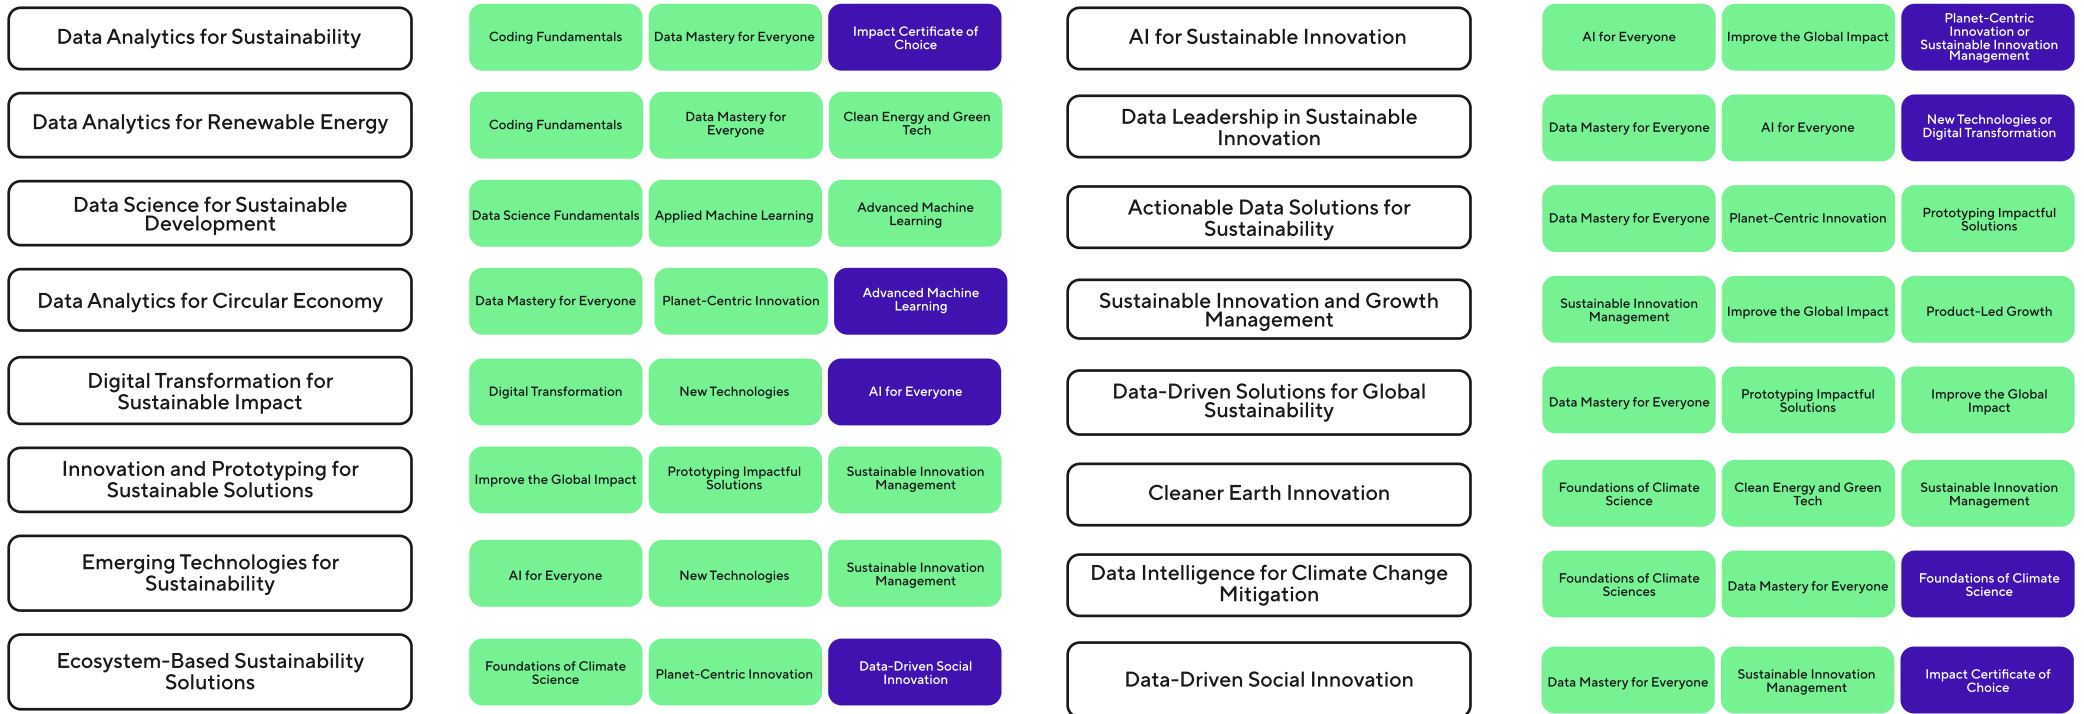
Data Analytics for Sustainability

Coding Fundamentals | Data Mastery for Everyone | Impact Certificate of Choice

Data Analytics for Renewable Energy

Coding Fundamentals | Data Mastery for Everyone | Clean Energy and Green Tech

Data Science for Sustainable Development

Data Science Fundamentals | Applied Machine Learning | Advanced Machine Learning

Data Analytics for Circular Economy

Data Mastery for Everyone | Planet-Centric Innovation | Advanced Machine Learning

Digital Transformation for Sustainable Impact

Digital Transformation | New Technologies | AI for Everyone

Innovation and Prototyping for Sustainable Solutions

Improve the Global Impact | Prototyping Impactful Solutions | Sustainable Innovation Management

Emerging Technologies for Sustainability

AI for Everyone | New Technologies | Sustainable Innovation Management

Ecosystem-Based Sustainability Solutions

Foundations of Climate Science | Planet-Centric Innovation | Data-Driven Social Innovation

AI for Sustainable Innovation

AI for Everyone | Improve the Global Impact | Planet-Centric Innovation or Sustainable Innovation Management

Data Leadership in Sustainable Innovation

Data Mastery for Everyone | AI for Everyone | New Technologies or Digital Transformation

Actionable Data Solutions for Sustainability

Data Mastery for Everyone | Planet-Centric Innovation | Prototyping Impactful Solutions

Sustainable Innovation and Growth Management

Sustainable Innovation Management | Improve the Global Impact | Product-Led Growth

Data-Driven Solutions for Global Sustainability

Data Mastery for Everyone | Prototyping Impactful Solutions | Improve the Global Impact

Cleaner Earth Innovation

Foundations of Climate Science | Clean Energy and Green Tech | Sustainable Innovation Management

Data Intelligence for Climate Change Mitigation

Foundations of Climate Sciences | Data Mastery for Everyone | Foundations of Climate Science

Data-Driven Social Innovation

Data Mastery for Everyone | Sustainable Innovation Management | Impact Certificate of Choice